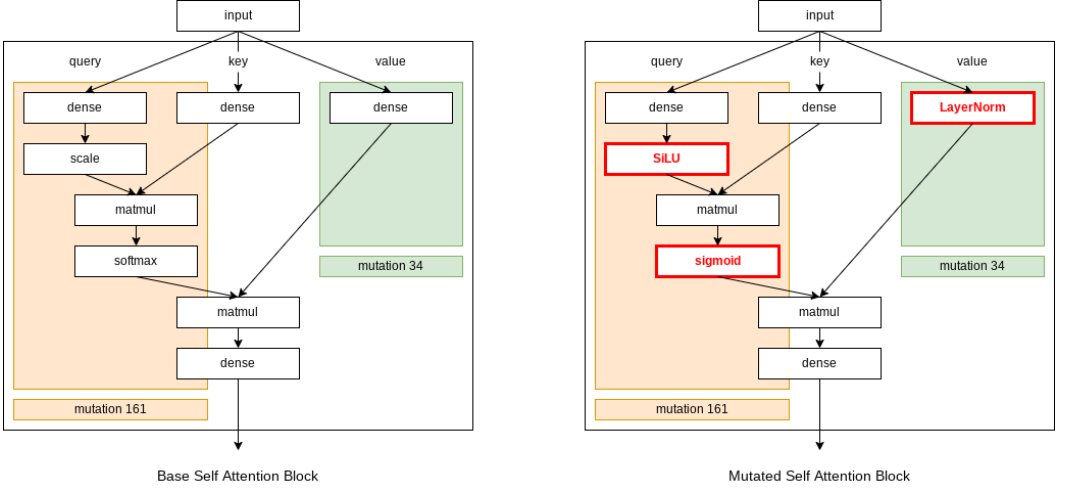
input

query

key

value

dense

dense

dense

scale

matmul

softmax

mutation 34

matmul

dense

mutation 161

Base Self Attention Block

input

query

key

value

dense

dense

LayerNorm

SiLU

matmul

sigmoid

mutation 34

matmul

dense

mutation 161

Mutated Self Attention Block